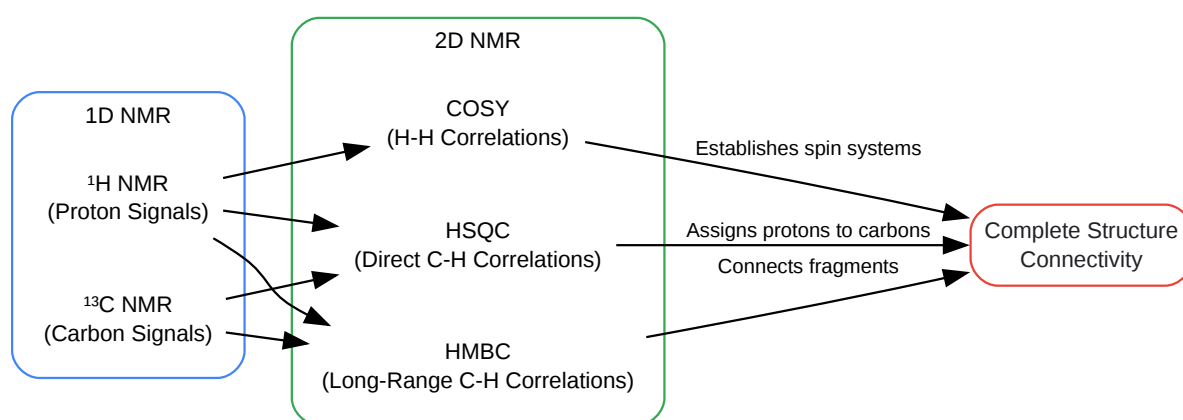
2D NMR

1D NMR

$^1$H NMR
(Proton Signals)

$^{13}$C NMR
(Carbon Signals)

COSY
(H-H Correlations)

HSQC
(Direct C-H Correlations)

HMBC
(Long-Range C-H Correlations)

Establishes spin systems

Assigns protons to carbons

Connects fragments

Complete Structure Connectivity